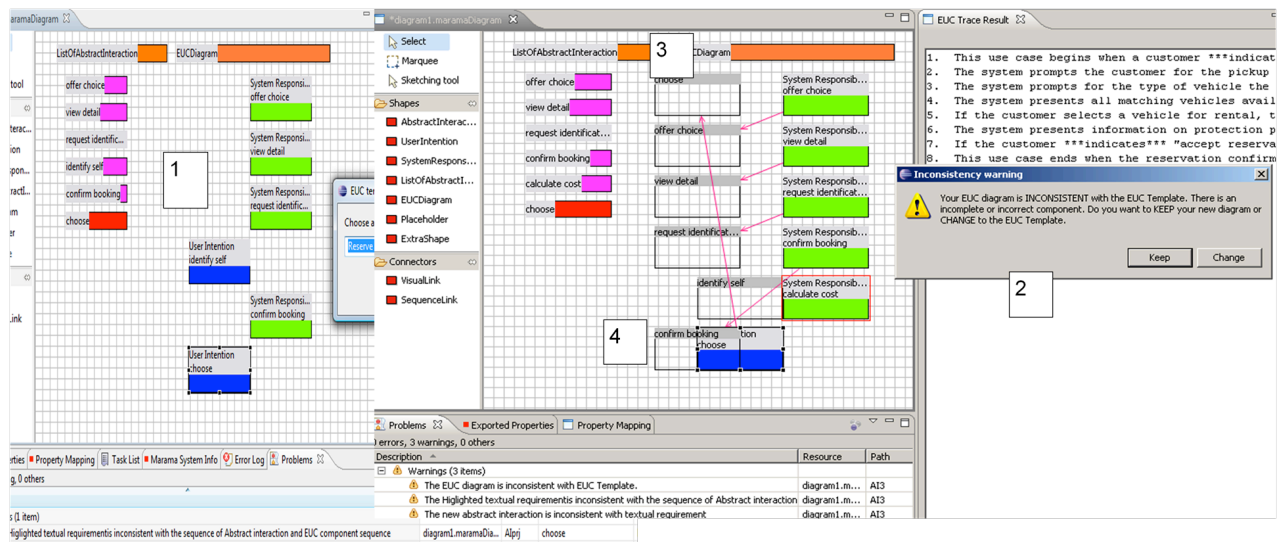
maramaDiagram
tool
nteracti
ntion
mRespon
bstractI
ram
der
er
Link

ListOfAbstractInteraction
EUCDiagram
offer choice
view detail
request identific...
identify self
confirm booking
choose
System Responsi...
offer choice
System Responsi...
view detail
System Responsi...
request identific...
1
EUC te
Choose a
Reserve
User Intention
identify self
System Responsi...
confirm booking
User Intention
choose

erties | Property Mapping | Task List | Marama System Info | Error Log | Problems
g, 0 others
s (1 item)
Higlighted textual requirementis inconsistent with the sequence of Abstract interaction and EUC component sequence | diagram1.maramaDia... | AIprj | choose

*diagram1.maramaDiagram
Select
Marquee
Sketching tool
Shapes
AbstractInterac...
UserIntention
SystemRespons...
ListOfAbstractI...
EUCDiagram
Placeholder
ExtraShape
Connectors
VisualLink
SequenceLink

ListOfAbstractInteraction
3
CDiagram
offer choice
view detail
request identificat...
confirm booking
calculate cost
choose
choose
offer choice
view detail
request identificati...
identify self
confirm booking
choose
tion
4
System Responsib...
offer choice
System Responsib...
view detail
System Responsib...
request identificat...
System Responsib...
confirm booking
System Responsib...
calculate cost

Problems | Exported Properties | Property Mapping
0 errors, 3 warnings, 0 others

| Description | Resource | Path |
|---|---|---|
| Warnings (3 items) | | |
| The EUC diagram is inconsistent with EUC Template. | diagram1.m... | AI3 |
| The Higlighted textual requirementis inconsistent with the sequence of Abstract interaction | diagram1.m... | AI3 |
| The new abstract interaction is inconsistent with textual requirement | diagram1.m... | AI3 |

EUC Trace Result
1. This use case begins when a customer ***indicat
2. The system prompts the customer for the pickup
3. The system prompts for the type of vehicle the
4. The system presents all matching vehicles avail
5. If the customer selects a vehicle for rental, t
6. The system presents information on protection p
7. If the customer ***indicates*** "accept reserva
8. This use case ends when the reservation confirm

Inconsistency warning
Your EUC diagram is INCONSISTENT with the EUC Template. There is an incomplete or incorrect component. Do you want to KEEP your new diagram or CHANGE to the EUC Template.
Keep
Change
2